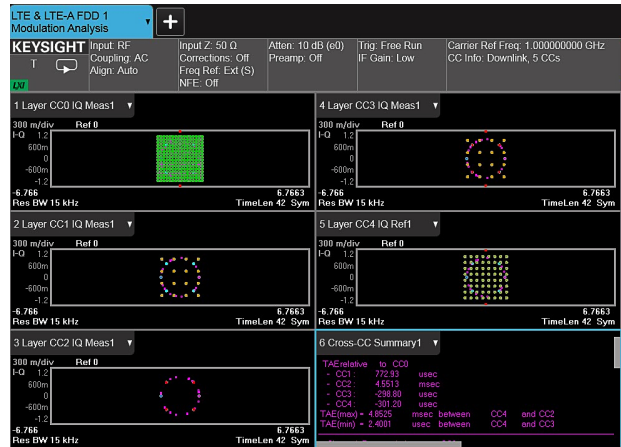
LTE & LTE-A FDD 1
Modulation Analysis

KEYSIGHT Input: RF Coupling: AC Align: Auto
Input Z: 50 Ω Corrections: Off Freq Ref: Ext (S) NFE: Off
Atten: 10 dB (e0) Preamp: Off
Trig: Free Run IF Gain: Low
Carrier Ref Freq: 1.000000000 GHz CC Info: Downlink, 5 CCs

LXI

1 Layer CC0 IQ Meas1
300 m/div Ref 0
I-Q 1.2
600m
0
-600m
-1.2
-6.766 6.7663
Res BW 15 kHz TimeLen 42 Sym

4 Layer CC3 IQ Meas1
300 m/div Ref 0
I-Q 1.2
600m
0
-600m
-1.2
-6.766 6.7663
Res BW 15 kHz TimeLen 42 Sym

2 Layer CC1 IQ Meas1
300 m/div Ref 0
I-Q 1.2
600m
0
-600m
-1.2
-6.766 6.7663
Res BW 15 kHz TimeLen 42 Sym

5 Layer CC4 IQ Ref1
300 m/div Ref 0
I-Q 1.2
600m
0
-600m
-1.2
-6.766 6.7663
Res BW 15 kHz TimeLen 42 Sym

3 Layer CC2 IQ Meas1
300 m/div Ref 0
I-Q 1.2
600m
0
-600m
-1.2
-6.766 6.7663
Res BW 15 kHz TimeLen 42 Sym

6 Cross-CC Summary1
TAErelative to CC0
- CC1 : 772.93 usec
- CC2 : 4.5513 msec
- CC3 : -298.80 usec
- CC4 : -301.20 usec
TAE(max) = 4.8525 msec between CC4 and CC2
TAE(min) = 2.4081 usec between CC4 and CC3